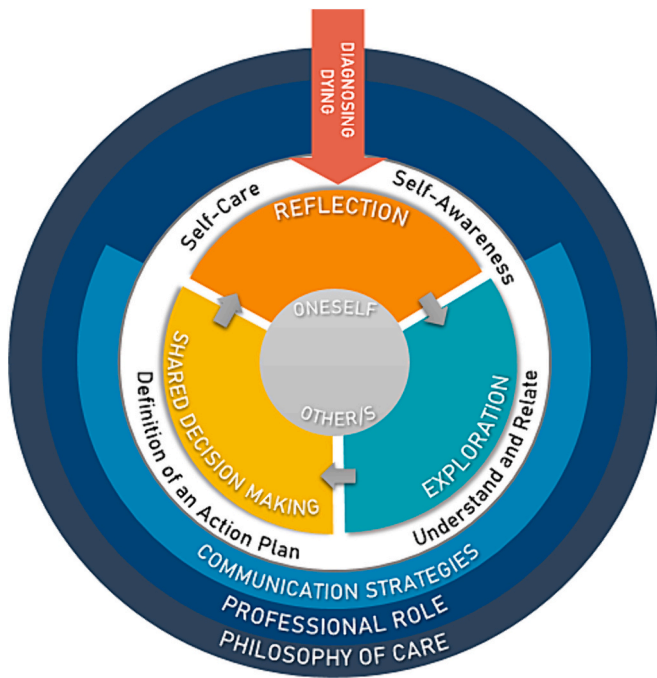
DIAGNOSING DYING

Self-Care

REFLECTION

Self-Awareness

ONESELF

OTHER/S

SHARED DECISION MAKING

EXPLORATION

Definition of an Action Plan

Understand and Relate

COMMUNICATION STRATEGIES

PROFESSIONAL ROLE

PHILOSOPHY OF CARE